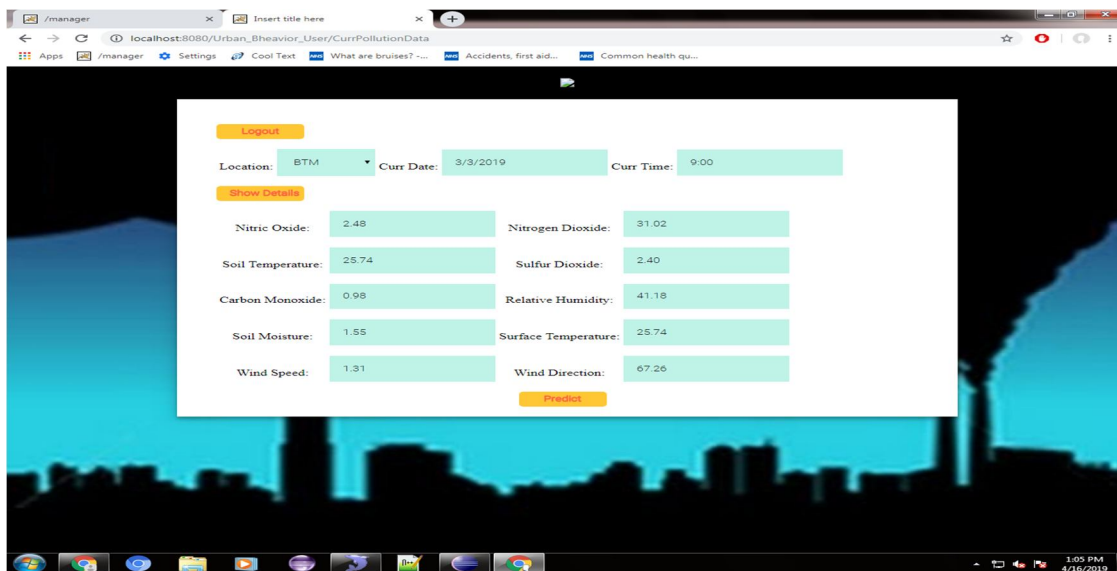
/manager × Insert title here ×

localhost:8080/Urban_Bheavior_User/CurrPollutionData

Apps /manager Settings Cool Text What are bruises? -... Accidents, first aid... Common health qu...

Logout

Location: BTM Curr Date: 3/3/2019 Curr Time: 9:00

Show Details

| Nitric Oxide: | 2.48 | Nitrogen Dioxide: | 31.02 |
|---|---|---|---|
| Soil Temperature: | 25.74 | Sulfur Dioxide: | 2.40 |
| Carbon Monoxide: | 0.98 | Relative Humidity: | 41.18 |
| Soil Moisture: | 1.55 | Surface Temperature: | 25.74 |
| Wind Speed: | 1.31 | Wind Direction: | 67.26 |

Predict

1:05 PM
4/16/2019